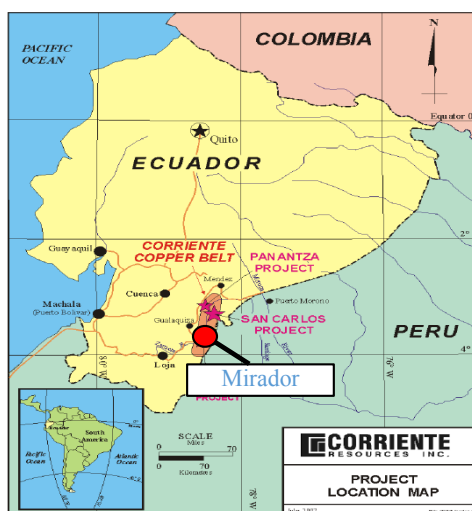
PACIFIC OCEAN

COLOMBIA

N

Equator 0

Quito

ECUADOR

2°

Guayaquil

CORRIENTE COPPER BELT

PANANTZA PROJECT

Mendez

Cuenca

Puerto Morona

Machala (Puerto Bolivar)

Gualaquiza

SAN CARLOS PROJECT

PERU

4°

80° W

Loja

Mirador

PROJECT

78° W

76° W

South America

Pacific Ocean

Atlantic Ocean

SCALE

Miles

0 70

0 70

Kilometers

CORRIENTE RESOURCES INC.

PROJECT LOCATION MAP